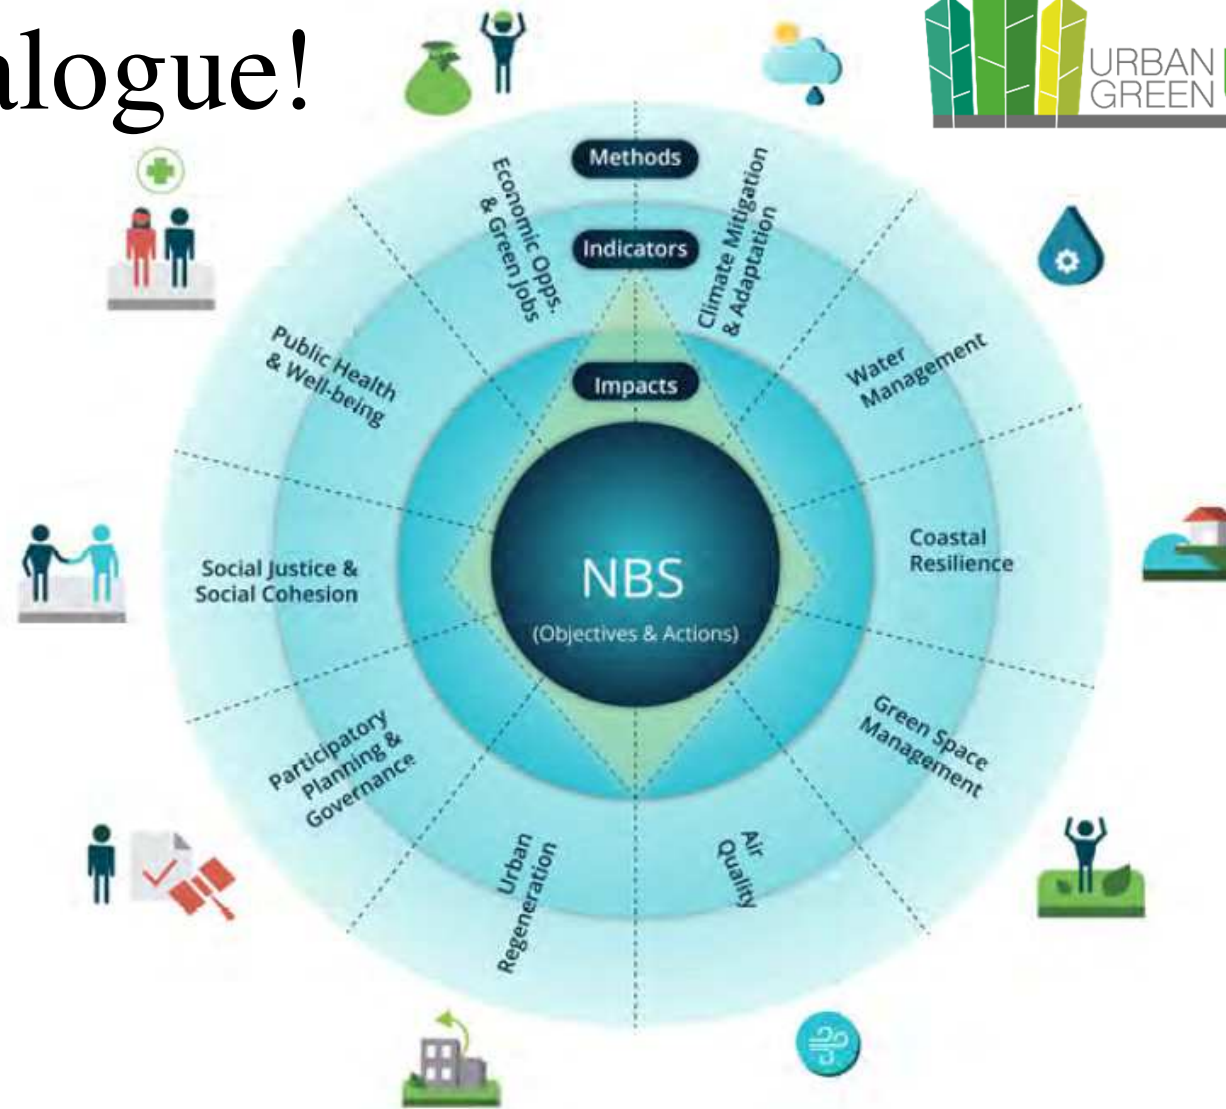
alogue!

URBAN GREEN

Methods

Indicators

Impacts

Economic Opps. & Green Jobs

Climate Mitigation & Adaptation

Water Management

Coastal Resilience

Green Space Management

Air Quality

Urban Regeneration

Participatory Planning & Governance

Social Justice & Social Cohesion

Public Health & Well-being

NBS

(Objectives & Actions)